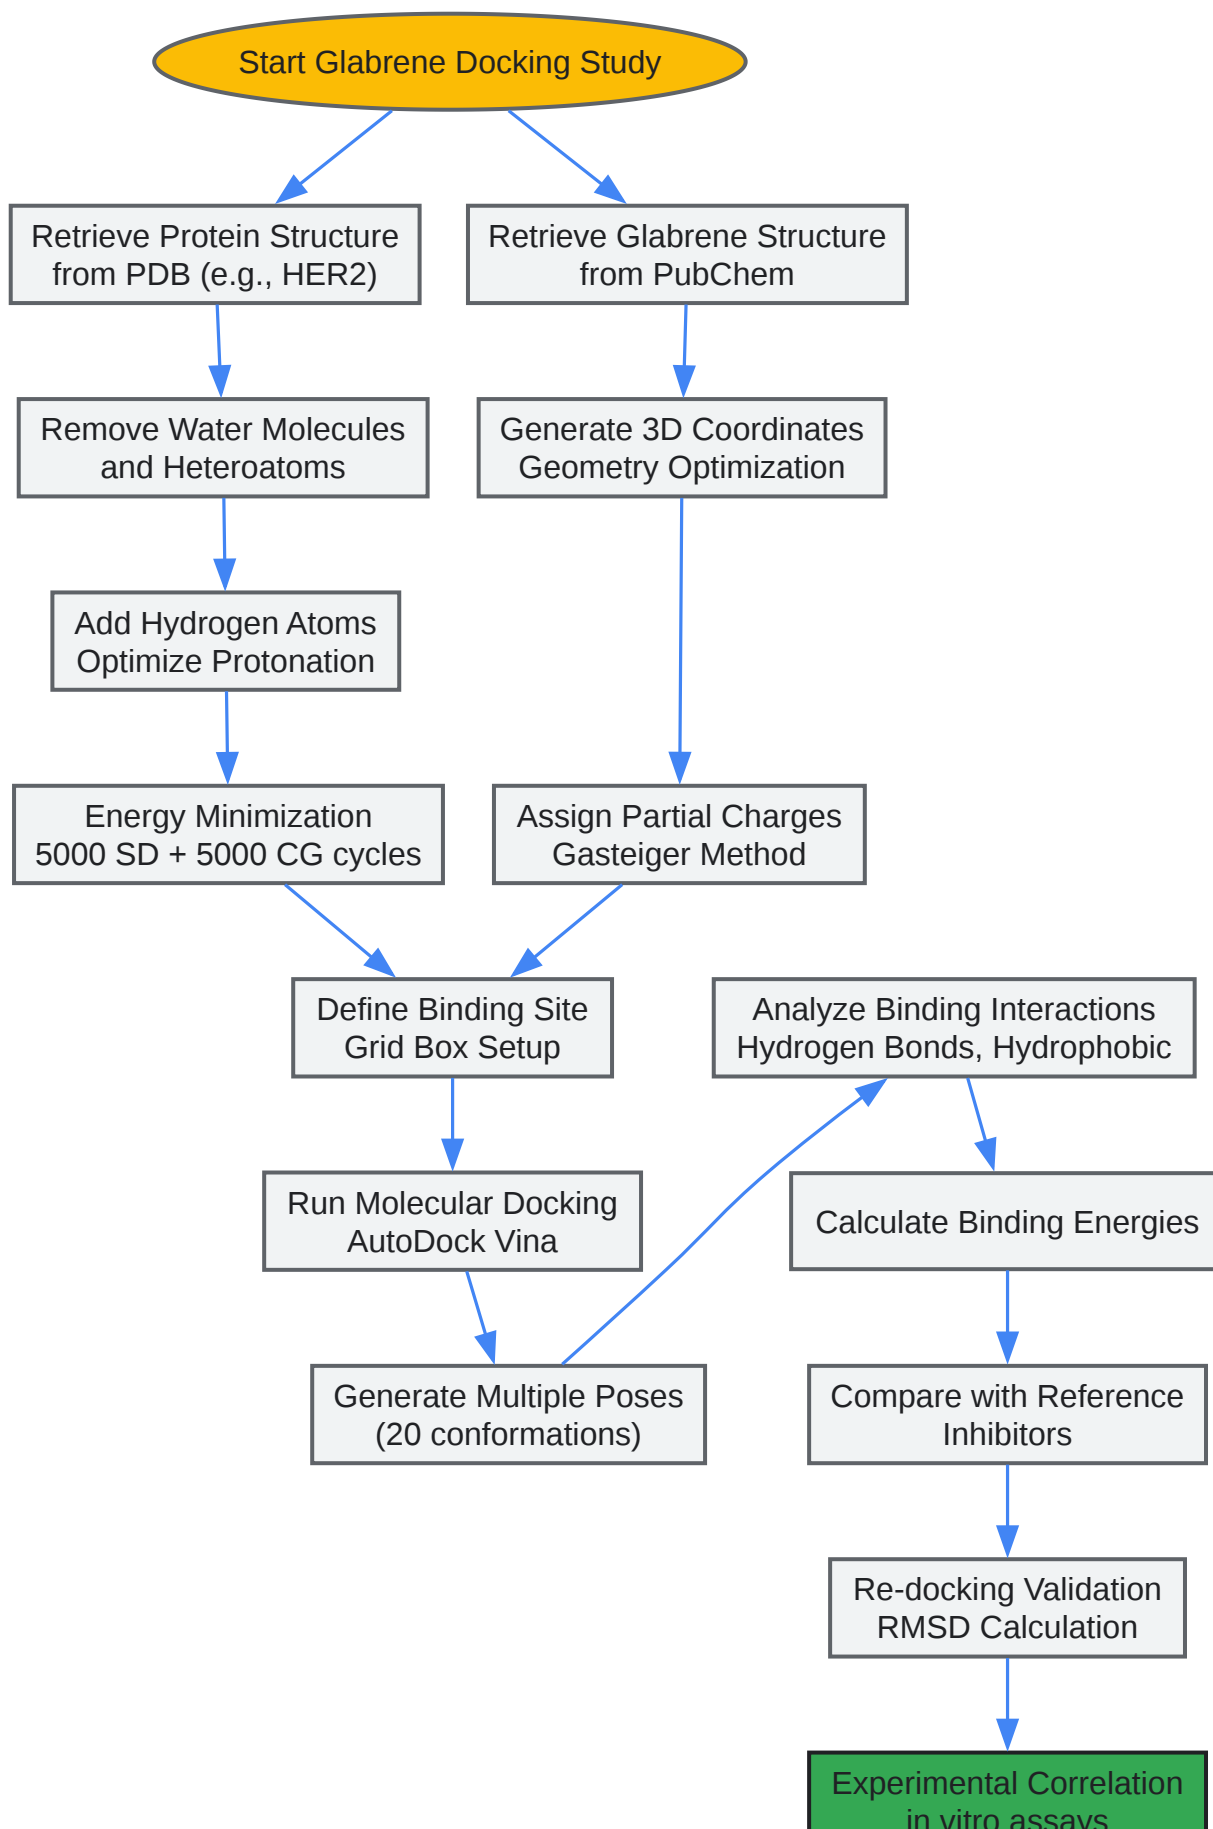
Start Glabrene Docking Study

Retrieve Protein Structure from PDB (e.g., HER2)

Retrieve Glabrene Structure from PubChem

Remove Water Molecules and Heteroatoms

Generate 3D Coordinates Geometry Optimization

Add Hydrogen Atoms Optimize Protonation

Energy Minimization 5000 SD + 5000 CG cycles

Assign Partial Charges Gasteiger Method

Define Binding Site Grid Box Setup

Analyze Binding Interactions Hydrogen Bonds, Hydrophobic

Run Molecular Docking AutoDock Vina

Calculate Binding Energies

Generate Multiple Poses (20 conformations)

Compare with Reference Inhibitors

Re-docking Validation RMSD Calculation

Experimental Correlation in vitro assays